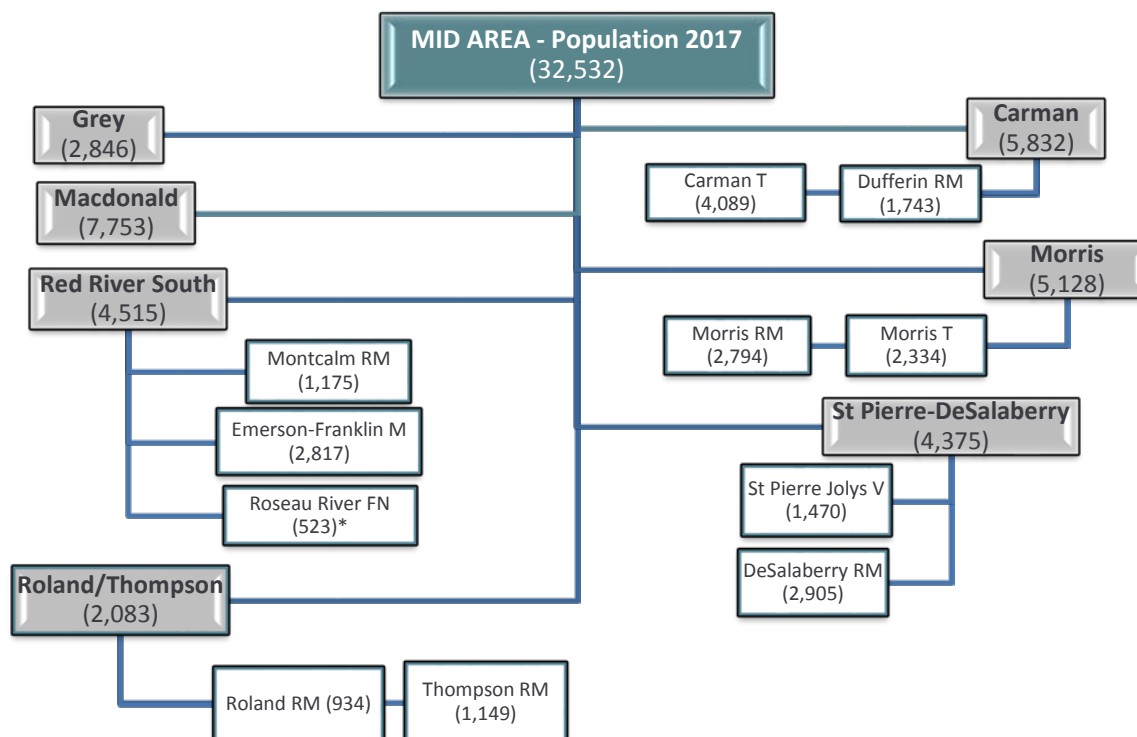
MID AREA - Population 2017
(32,532)

Grey
(2,846)

Macdonald
(7,753)

Red River South
(4,515)

Montcalm RM
(1,175)

Emerson-Franklin M
(2,817)

Roseau River FN
(523)*

Roland/Thompson
(2,083)

Roland RM (934)

Thompson RM
(1,149)

Carman
(5,832)

Carman T
(4,089)

Dufferin RM
(1,743)

Morris
(5,128)

Morris RM
(2,794)

Morris T
(2,334)

St Pierre-DeSalaberry
(4,375)

St Pierre Jolys V
(1,470)

DeSalaberry RM
(2,905)